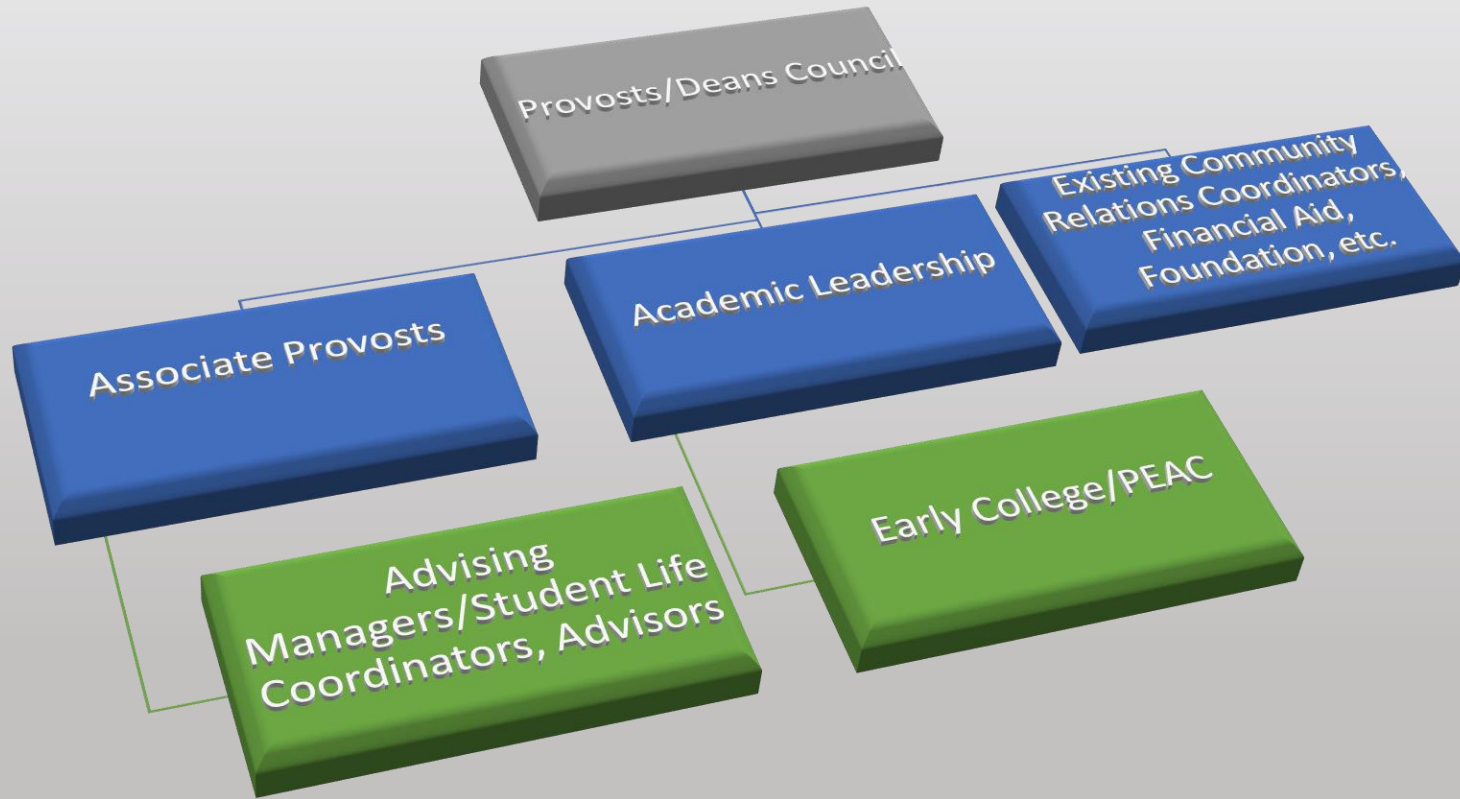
Provosts/Deans Council

Associate Provosts

Academic Leadership

Existing Community Relations Coordinators, Financial Aid, Foundation, etc.

Advising Managers/Student Life Coordinators, Advisors

Early College/PEAC